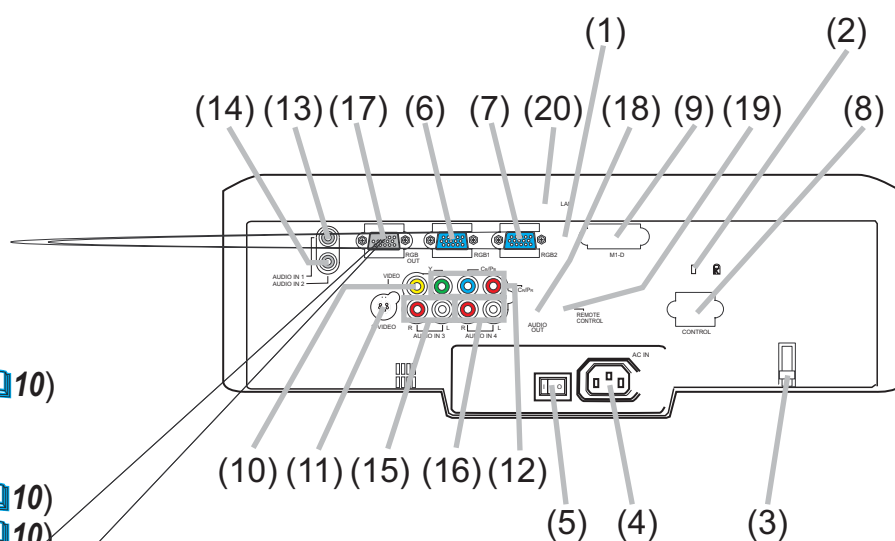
(1) (2)

(14) (13) (17) (6) (7) (20) (18) (9) (19) (8)

LAN

RGB OUT

RGB1

RGB2

M1-D

AUDIO IN 1
AUDIO IN 2

VIDEO

Y

$C_B/P_B$

$C_R/P_R$

S-VIDEO

R L
AUDIO IN 3

R L
AUDIO IN 4

AUDIO OUT

REMOTE CONTROL

CONTROL

AC IN

10)

10)
10)

(10) (11) (15) (16) (12)

(5) (4) (3)